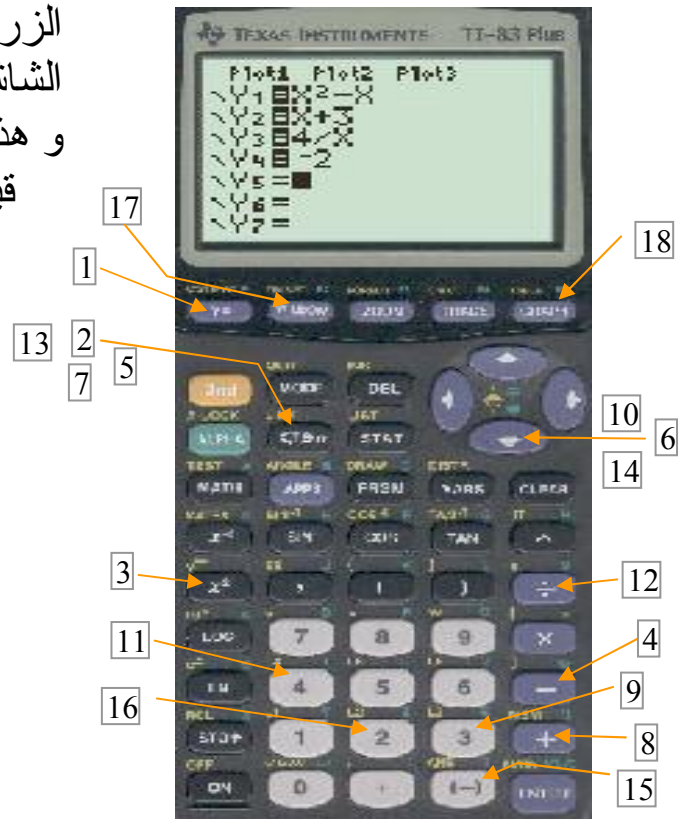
الزر
الشاشة
و هذ
قب

TEXAS INSTRUMENTS TI-83 Plus

Plot1 Plot2 Plot3
\Y1 ■X²−X
\Y2 ■X+3
\Y3 ■4/X
\Y4 ■ -2
\Y5 =■
\Y6 =
\Y7 =

17
18
1
13
2
5
7
10
6
14
3
12
11
4
9
16
8
15

Y=
WINDOW
ZOOM
TRACE
GRAPH
2nd
MODE
DEL
A-LOCK
ALPHA
X,T,θ,n
STAT
TEST
MATH
ANGLE
APPS
DRAW
PRGM
DISTR
VARS
CLEAR
SIN
COS
TAN
x²
,
(
)
÷
LOG
7
8
9
×
LN
4
5
6
−
RCL
STO→
1
2
3
+
OFF
ON
0
.
(−)
ENTER